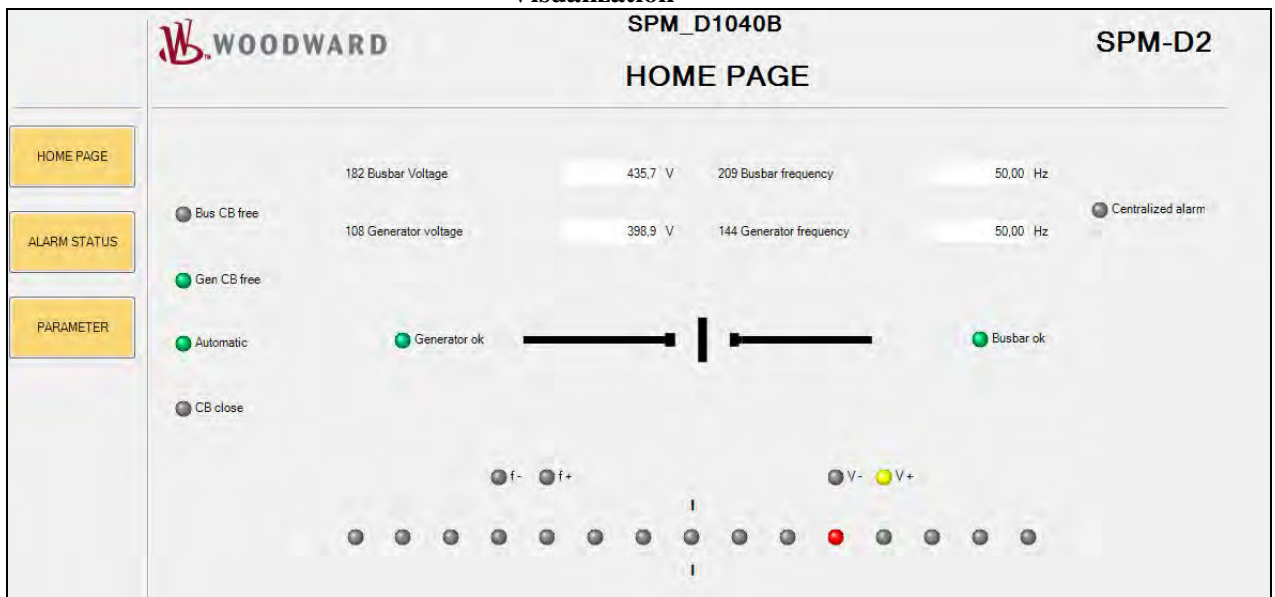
Visualization

WOODWARD

SPM_D1040B

HOME PAGE

SPM-D2

HOME PAGE

ALARM STATUS

PARAMETER

182 Busbar Voltage 435,7 V

209 Busbar frequency 50,00 Hz

Bus CB free

108 Generator voltage 398,9 V

144 Generator frequency 50,00 Hz

Centralized alarm

Gen CB free

Automatic

Generator ok

Busbar ok

CB close

f- f+

V- V+